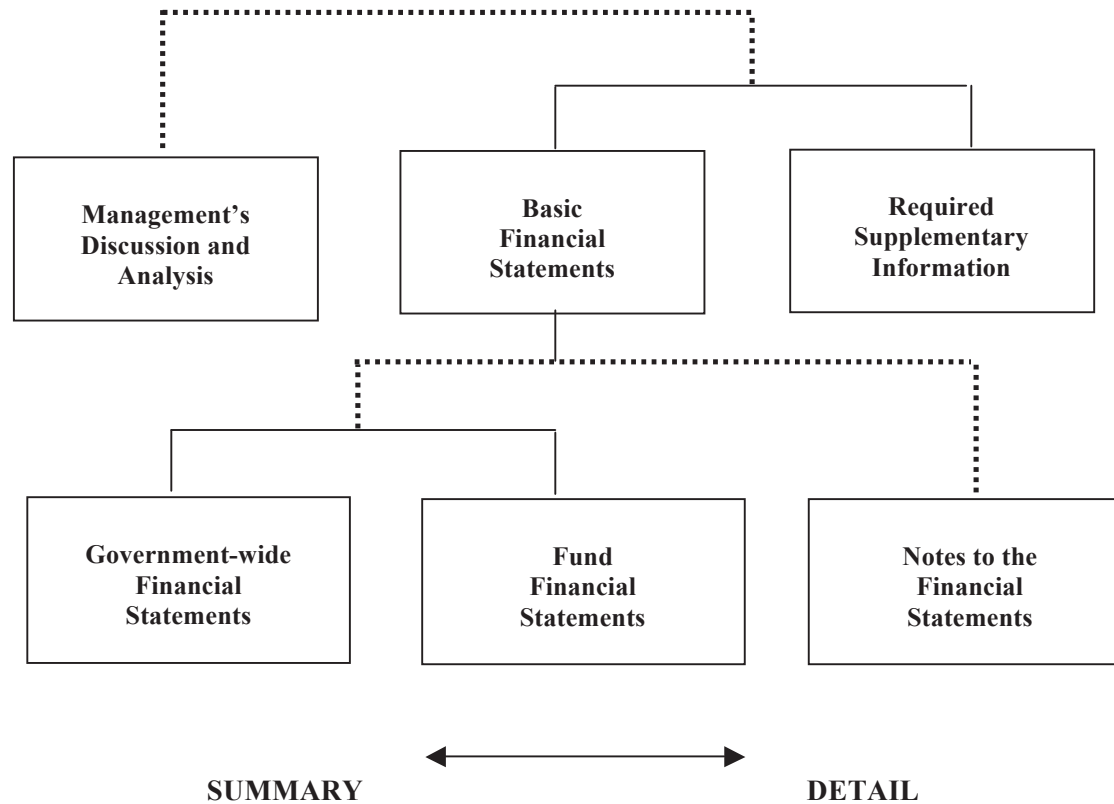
Management's Discussion and Analysis

Basic Financial Statements

Required Supplementary Information

Government-wide Financial Statements

Fund Financial Statements

Notes to the Financial Statements

SUMMARY

DETAIL